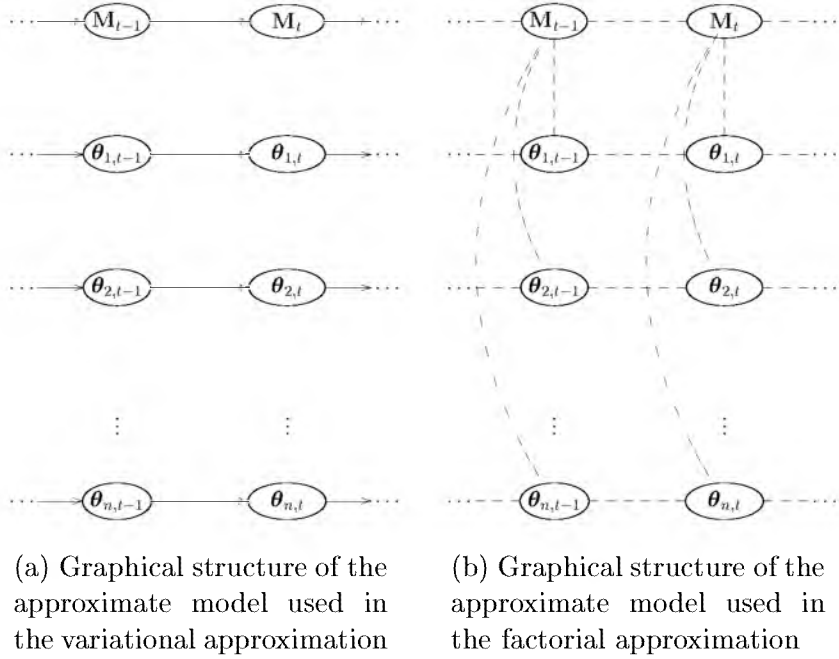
$\mathbf{M}_{t-1}$ $\mathbf{M}_t$

$\boldsymbol{\theta}_{1,t-1}$ $\boldsymbol{\theta}_{1,t}$

$\boldsymbol{\theta}_{2,t-1}$ $\boldsymbol{\theta}_{2,t}$

$\vdots$ $\vdots$

$\boldsymbol{\theta}_{n,t-1}$ $\boldsymbol{\theta}_{n,t}$

(a) Graphical structure of the approximate model used in the variational approximation

$\mathbf{M}_{t-1}$ $\mathbf{M}_t$

$\boldsymbol{\theta}_{1,t-1}$ $\boldsymbol{\theta}_{1,t}$

$\boldsymbol{\theta}_{2,t-1}$ $\boldsymbol{\theta}_{2,t}$

$\vdots$ $\vdots$

$\boldsymbol{\theta}_{n,t-1}$ $\boldsymbol{\theta}_{n,t}$

(b) Graphical structure of the approximate model used in the factorial approximation